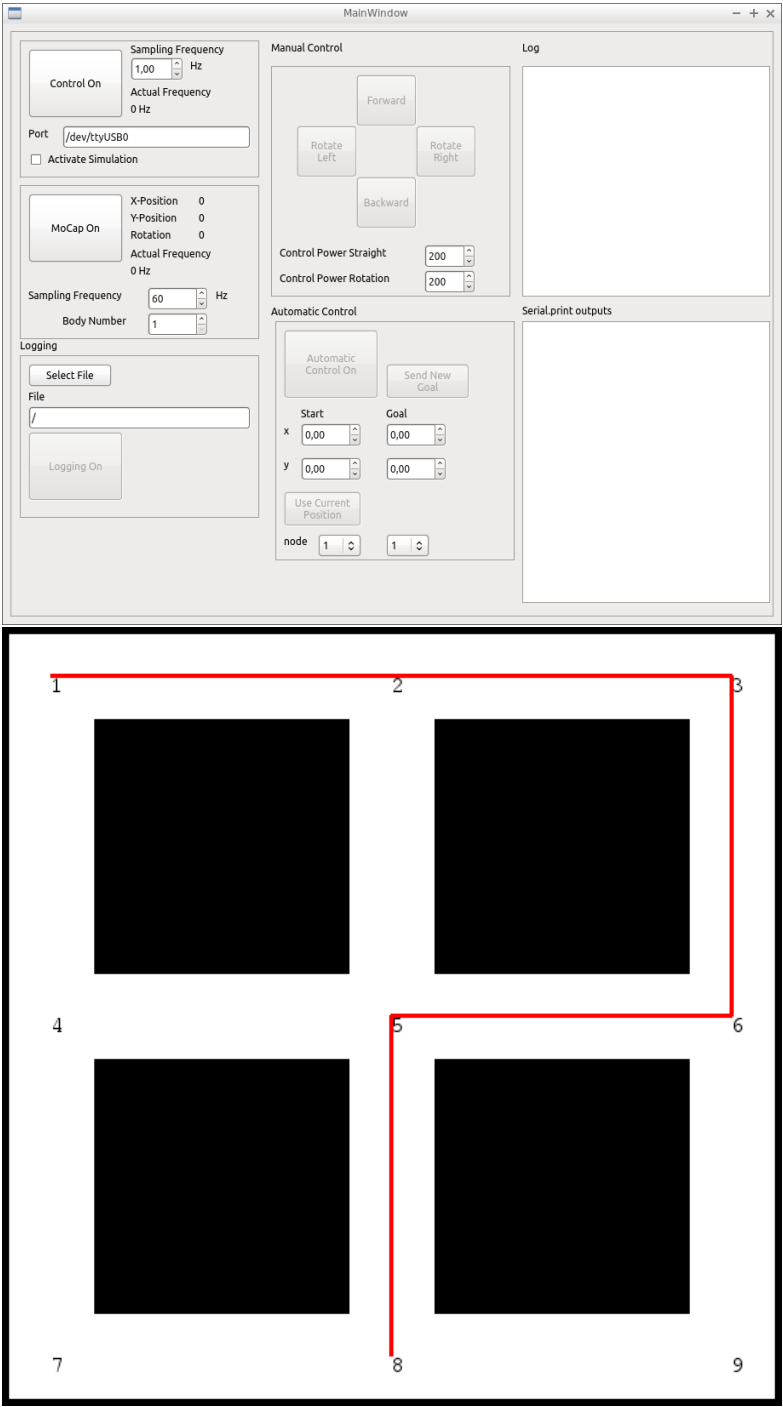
MainWindow

− + ×

Control On

Sampling Frequency

1,00 Hz

Actual Frequency

0 Hz

Port /dev/ttyUSB0

Activate Simulation

MoCap On

X-Position 0

Y-Position 0

Rotation 0

Actual Frequency

0 Hz

Sampling Frequency 60 Hz

Body Number 1

Logging

Select File

File

/

Logging On

Manual Control

Forward

Rotate Left

Rotate Right

Backward

Control Power Straight 200

Control Power Rotation 200

Automatic Control

Automatic Control On

Send New Goal

Start

Goal

x 0,00 0,00

y 0,00 0,00

Use Current Position

node 1 1

Log

Serial.print outputs

1 2 3

4 5 6

7 8 9